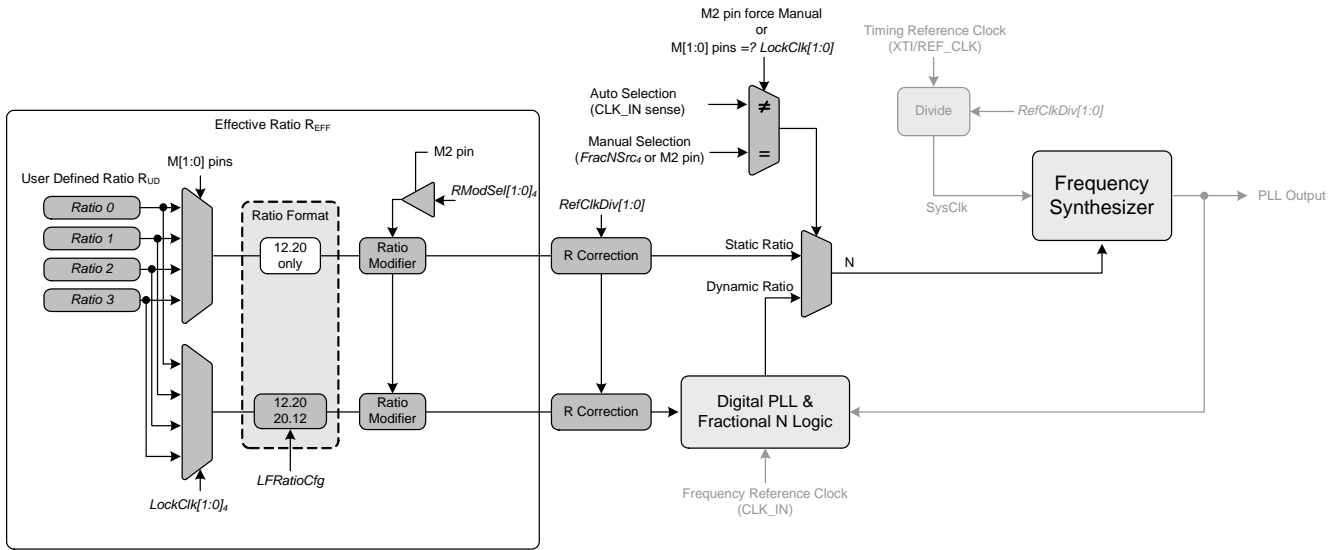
M2 pin force Manual
or
M[1:0] pins =? *LockClk[1:0]*

Timing Reference Clock
(XTI/REF_CLK)

Auto Selection
(CLK_IN sense)

Manual Selection
(*FracNSrc*$_4$ or M2 pin)

≠

=

Divide

*RefClkDiv[1:0]*

Effective Ratio R$_{EFF}$

M[1:0] pins

M2 pin

User Defined Ratio R$_{UD}$

*RModSel[1:0]*$_4$

Ratio Format

*RefClkDiv[1:0]*

SysClk

Frequency Synthesizer

PLL Output

*Ratio 0*

*Ratio 1*

*Ratio 2*

*Ratio 3*

12.20
only

Ratio
Modifier

R Correction

Static Ratio

N

Dynamic Ratio

12.20
20.12

Ratio
Modifier

R Correction

Digital PLL &
Fractional N Logic

*LFRatioCfg*

*LockClk[1:0]*$_4$

Frequency Reference Clock
(CLK_IN)